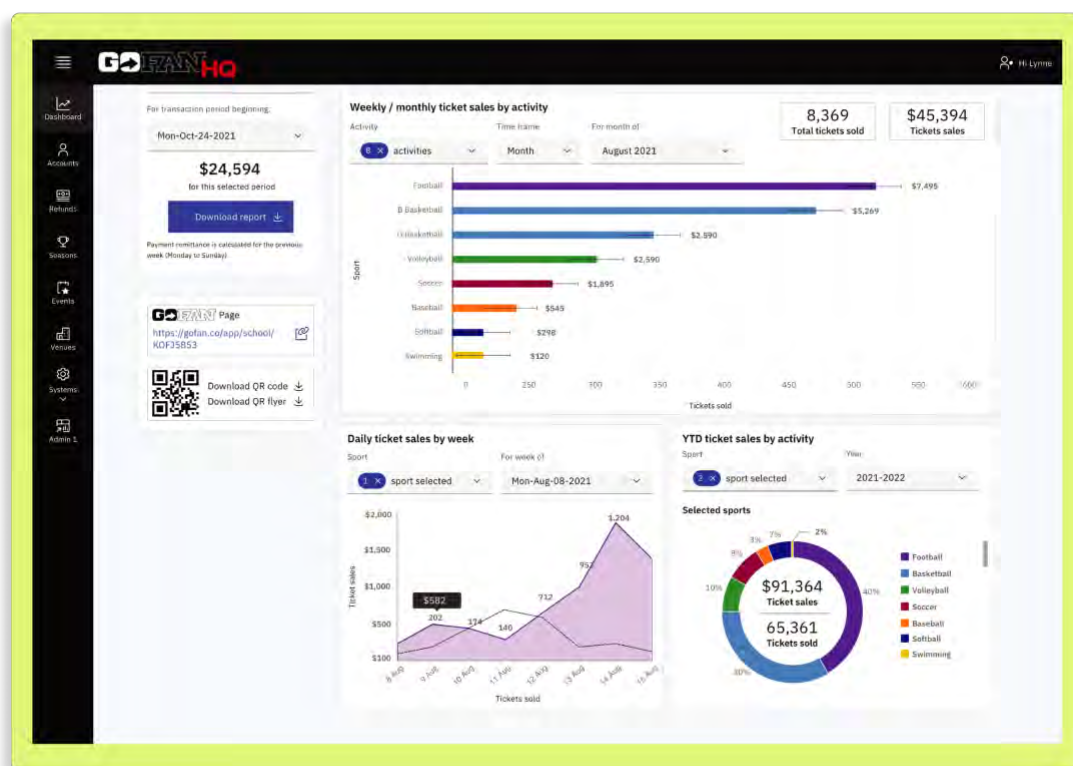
GOFAN HQ

Hi Lynne

Dashboard
Accounts
Refunds
Seasons
Events
Venues
Systems
Admin 1

For transaction period beginning
Mon-Oct-24-2021
$24,594
for this selected period
Download report
Payment remittance is calculated for the previous week (Monday to Sunday)

GOFAN Page
https://gofan.co/app/school/KOFJ5853
Download QR code
Download QR flyer

Weekly / monthly ticket sales by activity
Activity
6 × activities
Time frame
Month
For month of
August 2021
8,369
Total tickets sold
$45,394
Tickets sales

Sport
Football $7,495
B Basketball $5,269
G Basketball $2,890
Volleyball $2,590
Soccer $1,895
Baseball $545
Softball $298
Swimming $120
0 250 300 350 400 450 500 550 600
Tickets sold

Daily ticket sales by week
Sport
1 × sport selected
For week of
Mon-Aug-08-2021
$2,000
$1,500
$1,000
$500
$100
Ticket sales
$582
202
174
140
712
952
1,204
8 Aug 9 Aug 10 Aug 11 Aug 12 Aug 13 Aug 14 Aug 15 Aug
Tickets sold

YTD ticket sales by activity
Sport
2 × sport selected
Year
2021-2022
Selected sports
$91,364
Ticket sales
65,361
Tickets sold
40%
30%
10%
8%
5%
7%
2%
Football
Basketball
Volleyball
Soccer
Baseball
Softball
Swimming